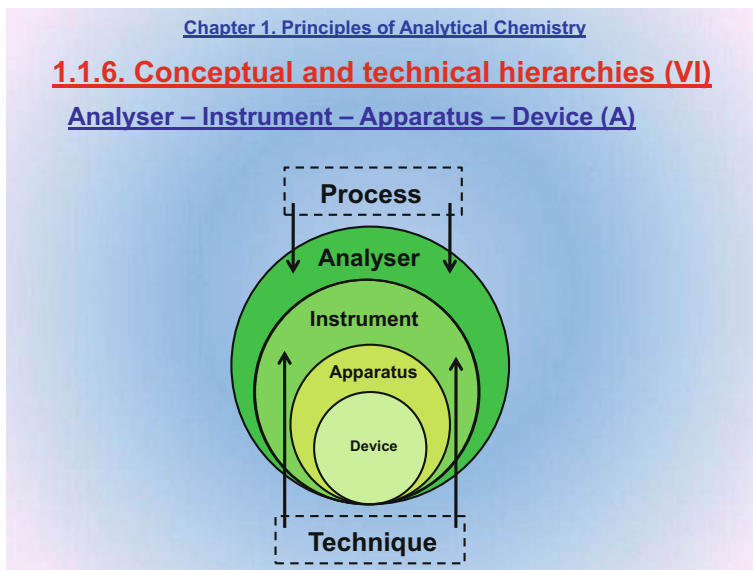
Chapter 1. Principles of Analytical Chemistry

1.1.6. Conceptual and technical hierarchies (VI)

Analyser – Instrument – Apparatus – Device (A)

Process

Analyser

Instrument

Apparatus

Device

Technique